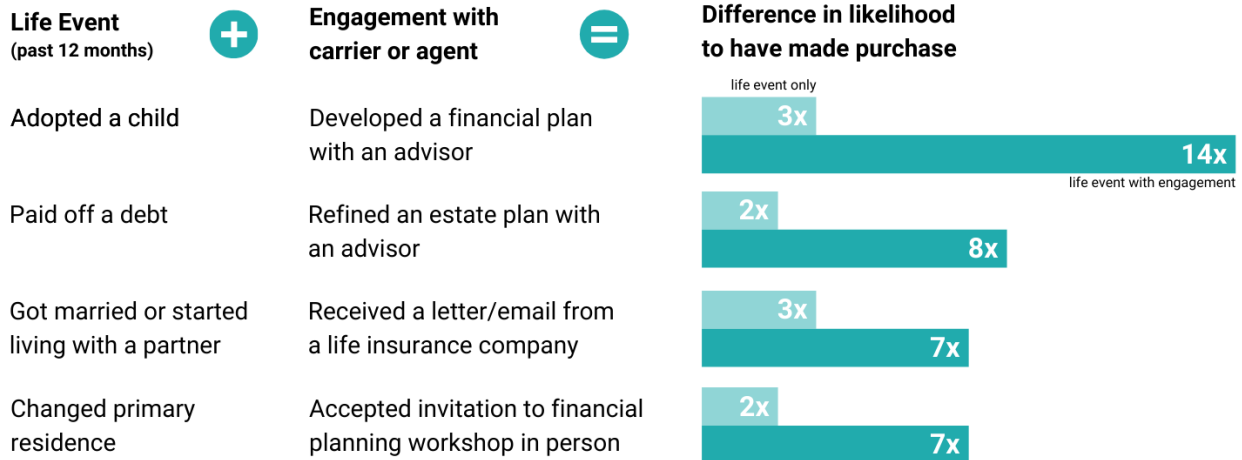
Life Event
(past 12 months)

Engagement with carrier or agent

Difference in likelihood to have made purchase

life event only

Adopted a child

Developed a financial plan with an advisor

3x
14x

life event with engagement

Paid off a debt

Refined an estate plan with an advisor

2x
8x

Got married or started living with a partner

Received a letter/email from a life insurance company

3x
7x

Changed primary residence

Accepted invitation to financial planning workshop in person

2x
7x